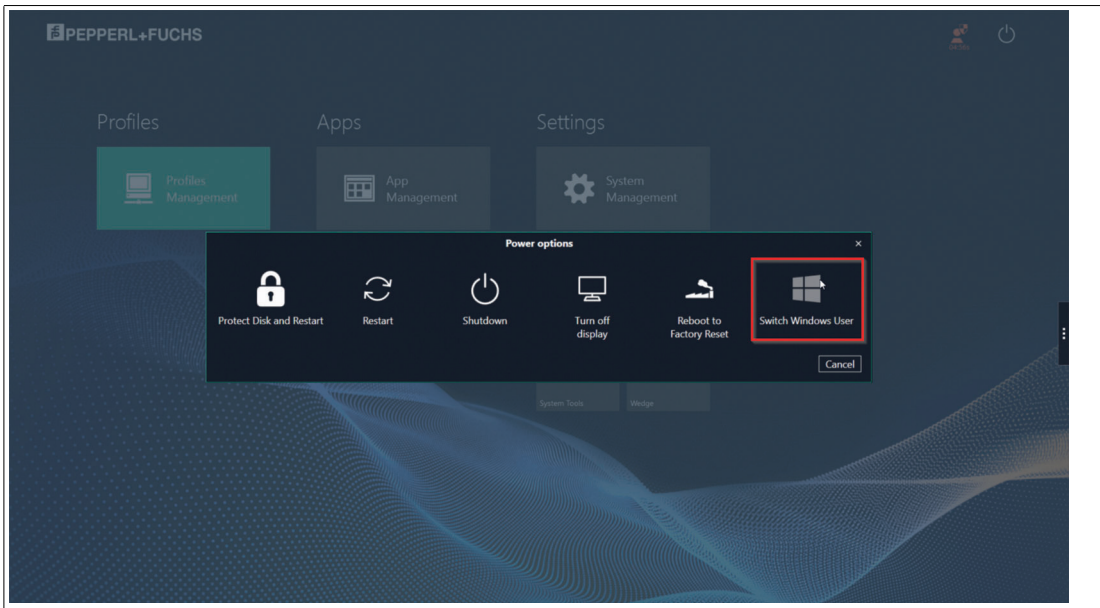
PEPPERL+FUCHS

Profiles

Profiles Management

Apps

App Management

Settings

System Management

Power options

×

Protect Disk and Restart

Restart

Shutdown

Turn off display

Reboot to Factory Reset

Switch Windows User

Cancel

System Tools

Wedge